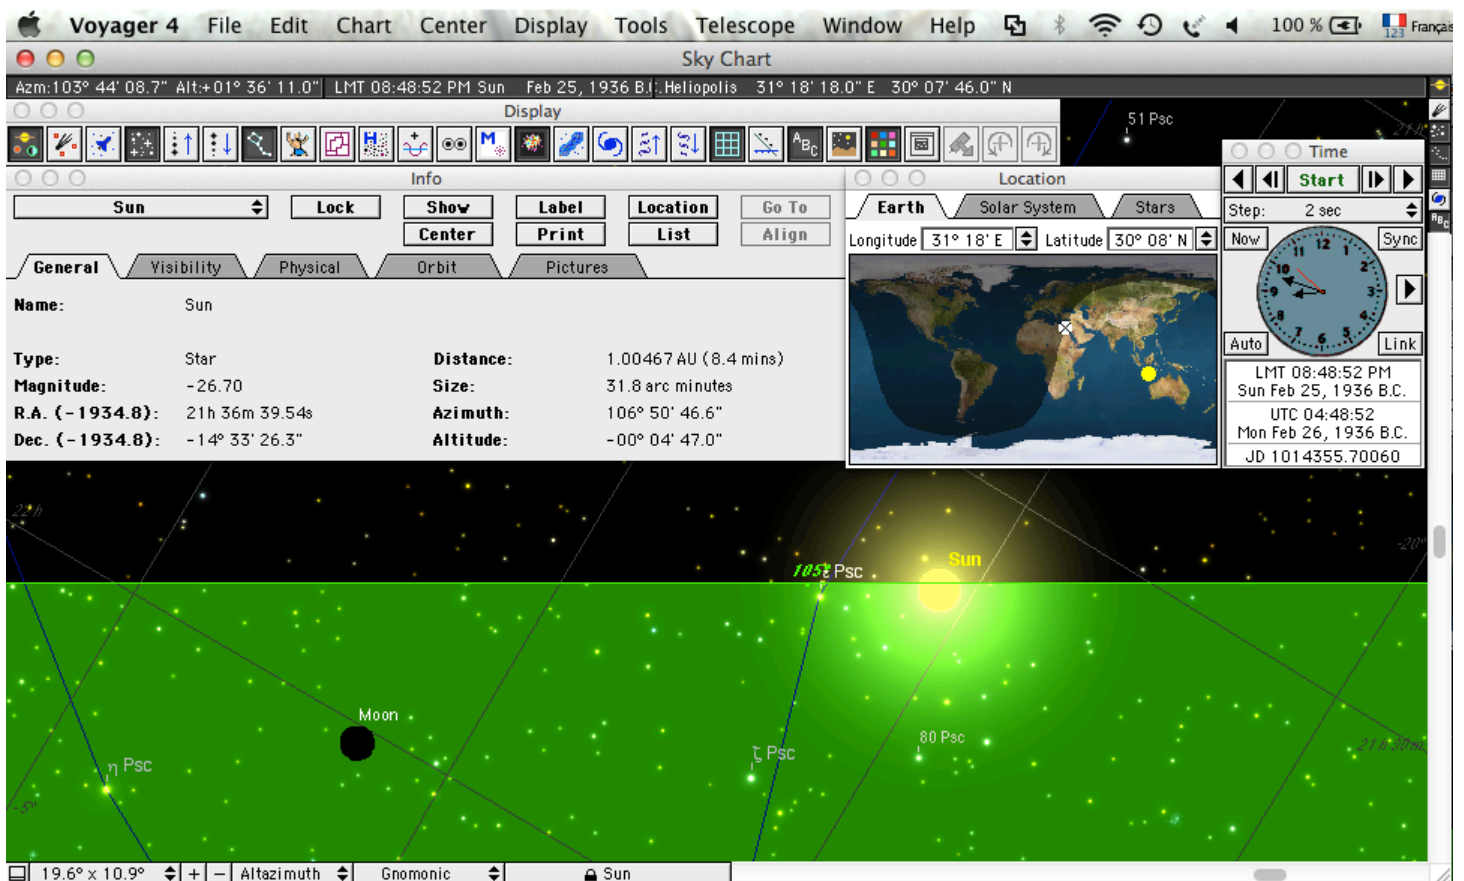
Voyager 4 File Edit Chart Center Display Tools Telescope Window Help 100 % Français

Sky Chart

Azm:103° 44' 08.7" Alt:+01° 36' 11.0" LMT 08:48:52 PM Sun Feb 25, 1936 B.C. Heliopolis 31° 18' 18.0" E 30° 07' 46.0" N

Display

Info

Sun Lock Show Label Location Go To
Center Print List Align

General Visibility Physical Orbit Pictures

Name: Sun

Type: Star
Magnitude: -26.70
R.A. (-1934.8): 21h 36m 39.54s
Dec. (-1934.8): -14° 33' 26.3"

Distance: 1.00467 AU (8.4 mins)
Size: 31.8 arc minutes
Azimuth: 106° 50' 46.6"
Altitude: -00° 04' 47.0"

Location

Earth Solar System Stars

Longitude 31° 18' E Latitude 30° 08' N

51 Psc

Time

Start

Step: 2 sec

Now Sync

12 1 2 3 4 5 6 7 8 9 10 11

Auto Link

LMT 08:48:52 PM
Sun Feb 25, 1936 B.C.

UTC 04:48:52
Mon Feb 26, 1936 B.C.

JD 1014355.70060

22h

-20°

105° Psc

Sun

Moon

80 Psc

ζ Psc

η Psc

21h 30m

-5°

19.6° x 10.9° + − Altazimuth Gnomonic Sun